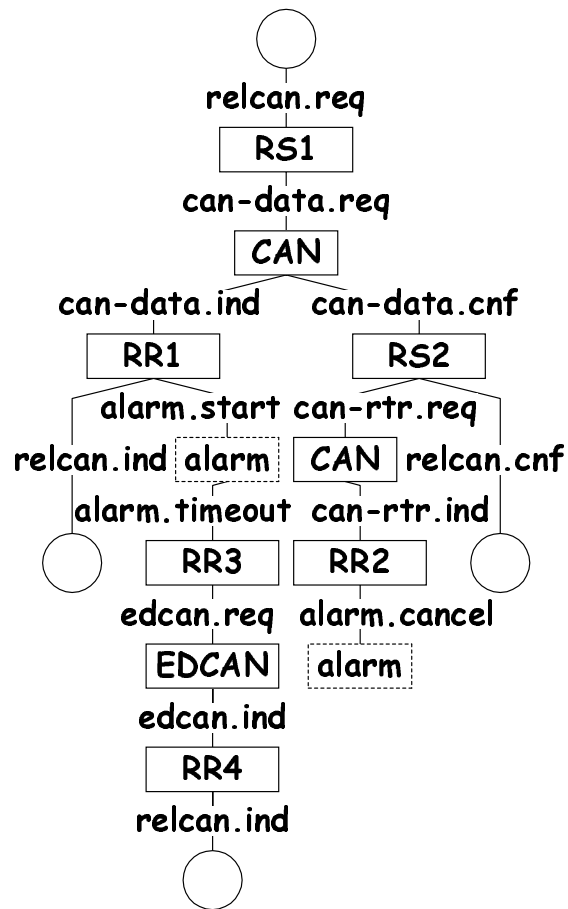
relcan.req
RS1
can-data.req
CAN
can-data.ind
can-data.cnf
RR1
RS2
alarm.start
can-rtr.req
relcan.ind
alarm
CAN
relcan.cnf
alarm.timeout
can-rtr.ind
RR3
RR2
edcan.req
alarm.cancel
EDCAN
alarm
edcan.ind
RR4
relcan.ind